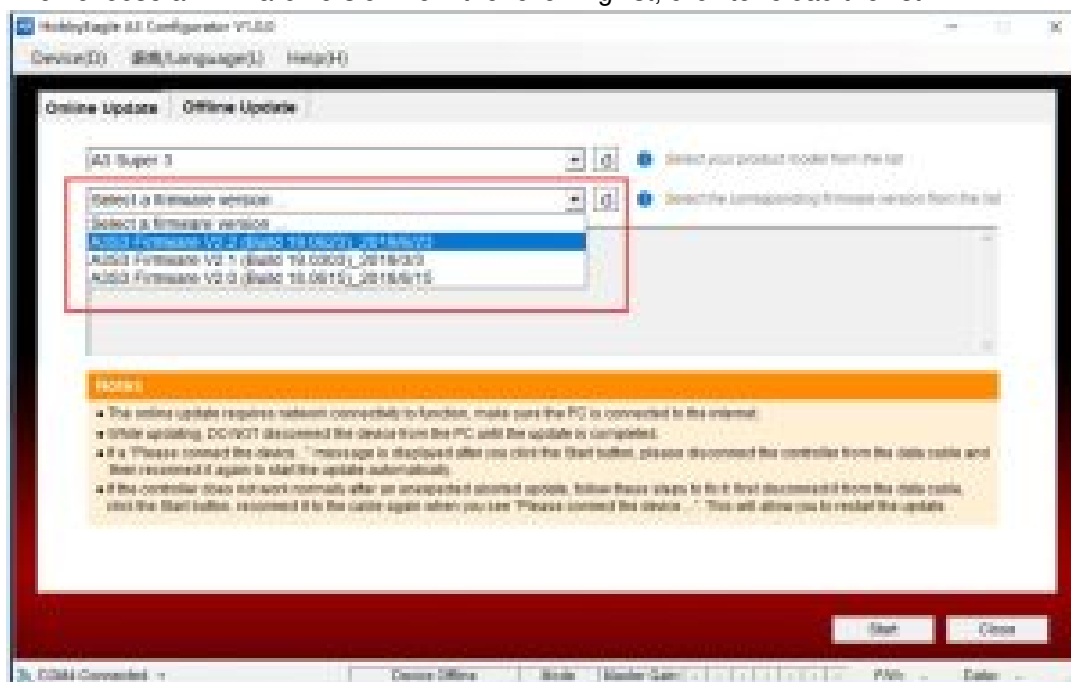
HobbyEagle A3 Configurator V1.0.0

Device(D) 语言/Language(L) Help(H)

Online Update | Offline Update

A3 Super 3

Select your product model from the list

Select a firmware version...

Select the corresponding firmware version from the list

Select a firmware version...
A3S3 Firmware V2.2 (Build 19.0603)_2019/6/03
A3S3 Firmware V2.1 (Build 19.0303)_2019/3/3
A3S3 Firmware V2.0 (Build 18.0815)_2018/8/15

Notes

• The online update requires network connectivity to function, make sure the PC is connected to the internet.
• While updating, DO NOT disconnect the device from the PC until the update is completed.
• If a "Please connect the device..." message is displayed after you click the Start button, please disconnect the controller from the data cable and then reconnect it again to start the update automatically.
• If the controller does not work normally after an unexpected aborted update, follow these steps to fix it: first disconnect it from the data cable, click the Start button, reconnect it to the cable again when you see "Please connect the device..." This will allow you to restart the update.

Start Close

COM4 Connected | Device Offline | Mode | Master Gain | FW: | Data: